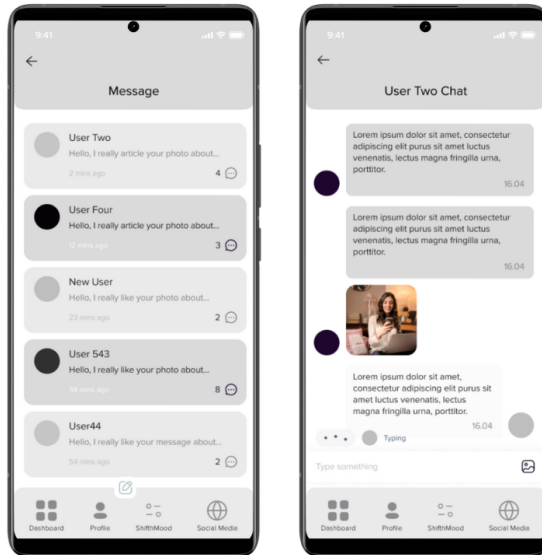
9:41

Message

User Two
Hello, I really article your photo about...
2 mins ago
4

User Four
Hello, I really article your photo about...
12 mins ago
3

New User
Hello, I really like your photo about...
23 mins ago
2

User 543
Hello, I really like your photo about...
34 mins ago
8

User44
Hello, I really like your message about...
54 mins ago
2

Dashboard
Profile
ShifthMood
Social Media

9:41

User Two Chat

Lorem ipsum dolor sit amet, consectetur adipiscing elit purus sit amet luctus venenatis, lectus magna fringilla urna, porttitor.
16.04

Lorem ipsum dolor sit amet, consectetur adipiscing elit purus sit amet luctus venenatis, lectus magna fringilla urna, porttitor.
16.04

Lorem ipsum dolor sit amet, consectetur adipiscing elit purus sit amet luctus venenatis, lectus magna fringilla urna, porttitor.
16.04

Typing

Type something

Dashboard
Profile
ShifthMood
Social Media